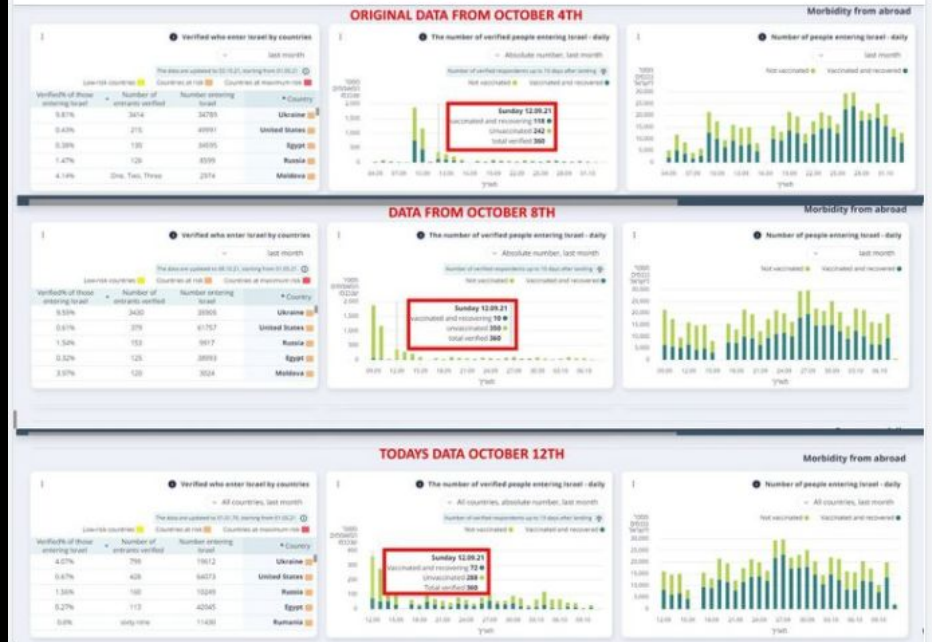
ORIGINAL DATA FROM OCTOBER 4TH

Morbidity from abroad

Verified who enter Israel by countries

last month

Low risk countries | Countries at risk | Countries at maximum risk

| Verified% of those entering Israel | Number of entrants verified | Number entering Israel | Country |
|---|---|---|---|
| 9.81% | 3414 | 34785 | Ukraine |
| 0.43% | 215 | 49991 | United States |
| 0.38% | 130 | 34695 | Egypt |
| 1.47% | 126 | 8599 | Russia |
| 4.14% | One, Two, Three | 2974 | Moldova |

The number of verified people entering Israel - daily

Absolute number, last month

Not vaccinated | Vaccinated and recovered

Sunday 12.09.21
vaccinated and recovering 118
Unvaccinated 242
total verified 360

Number of people entering Israel - daily

last month

Not vaccinated | Vaccinated and recovered

DATA FROM OCTOBER 8TH

Morbidity from abroad

Verified who enter Israel by countries

last month

| Verified% of those entering Israel | Number of entrants verified | Number entering Israel | Country |
|---|---|---|---|
| 9.55% | 2430 | 25905 | Ukraine |
| 0.61% | 379 | 61757 | United States |
| 1.54% | 153 | 9917 | Russia |
| 0.32% | 125 | 38593 | Egypt |
| 3.97% | 120 | 3024 | Moldova |

The number of verified people entering Israel - daily

Absolute number, last month

Sunday 12.09.21
vaccinated and recovering 10
unvaccinated 350
total verified 360

Number of people entering Israel - daily

last month

Not vaccinated | Vaccinated and recovered

TODAYS DATA OCTOBER 12TH

Morbidity from abroad

Verified who enter Israel by countries

All countries, last month

| Verified% of those entering Israel | Number of entrants verified | Number entering Israel | Country |
|---|---|---|---|
| 4.07% | 799 | 19612 | Ukraine |
| 0.67% | 428 | 64073 | United States |
| 1.56% | 160 | 10249 | Russia |
| 0.27% | 113 | 42045 | Egypt |
| 0.6% | sixty nine | 11430 | Rumania |

The number of verified people entering Israel - daily

All countries, absolute number, last month

Sunday 12.09.21
Vaccinated and recovering 72
Unvaccinated 288
Total verified 360

Number of people entering Israel - daily

All countries, last month

Not vaccinated | Vaccinated and recovered